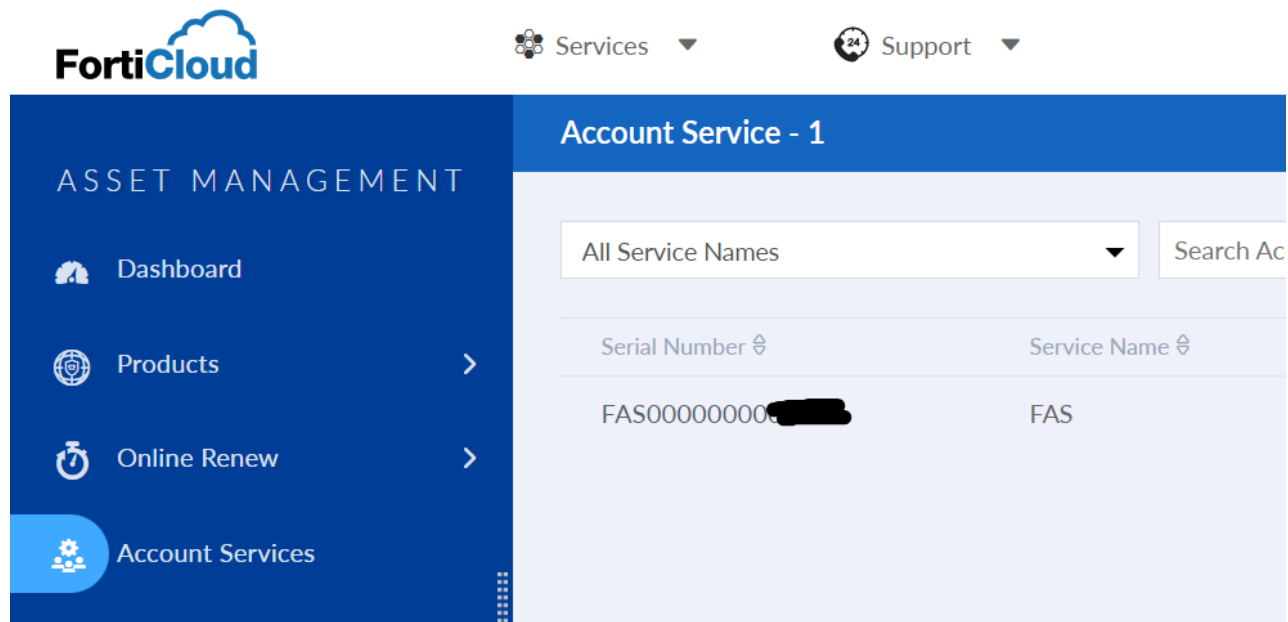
FortiCloud

Services

24 Support

ASSET MANAGEMENT

Dashboard

Products

Online Renew

Account Services

Account Service - 1

All Service Names

Search Ac

| Serial Number | Service Name |
|---|---|
| FAS00000000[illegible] | FAS |